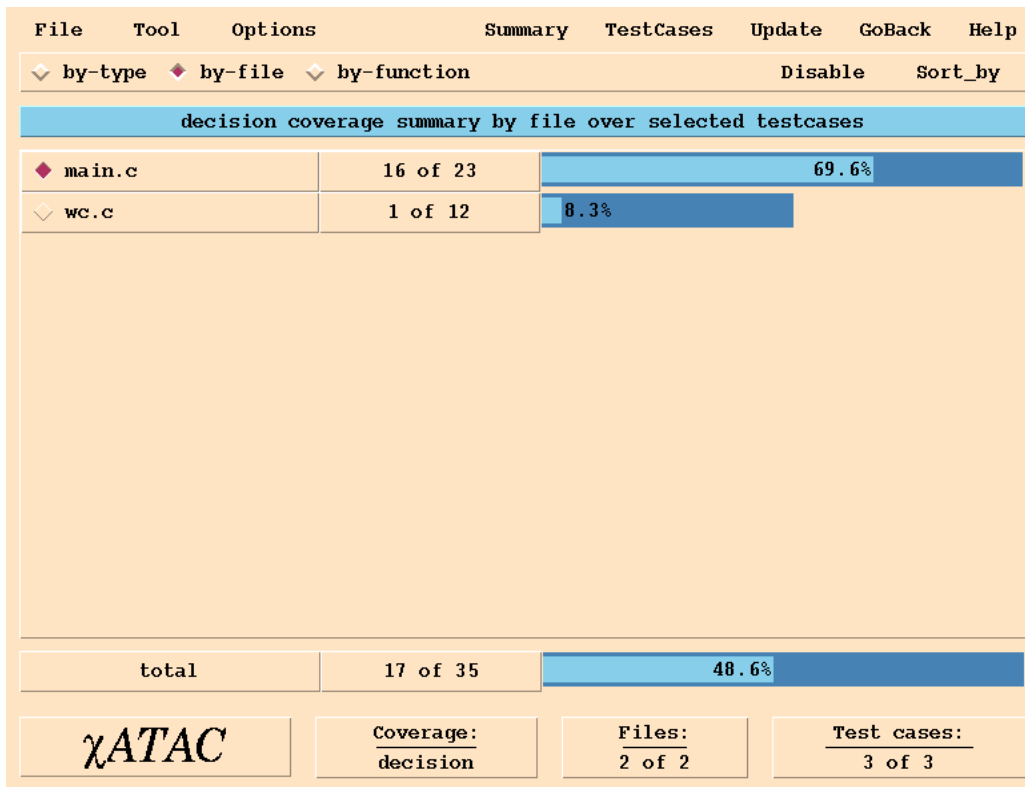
File Tool Options Summary TestCases Update GoBack Help

by-type by-file by-function Disable Sort_by

decision coverage summary by file over selected testcases

| | | |
|---|---|---|
| main.c | 16 of 23 | 69.6% |
| wc.c | 1 of 12 | 8.3% |

| | | |
|---|---|---|
| total | 17 of 35 | 48.6% |

$\chi$ATAC

Coverage: decision

Files: 2 of 2

Test cases: 3 of 3